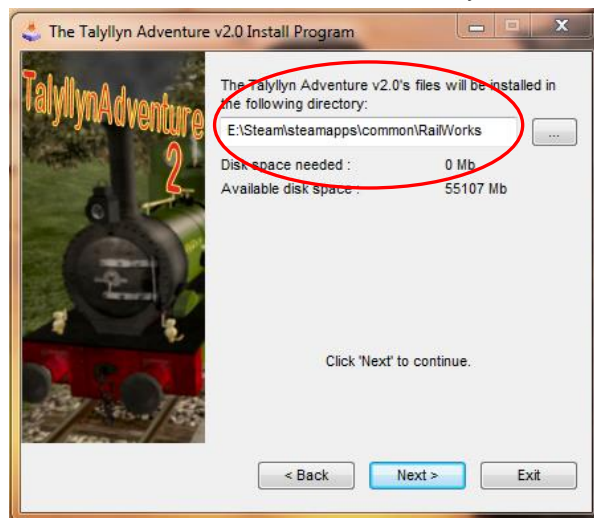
The Talyllyn Adventure v2.0 Install Program

TalyllynAdventure 2

The Talyllyn Adventure v2.0's files will be installed in the following directory:

E:\Steam\steamapps\common\RailWorks

...

Disk space needed : 0 Mb
Available disk space : 55107 Mb

Click 'Next' to continue.

< Back
Next >
Exit